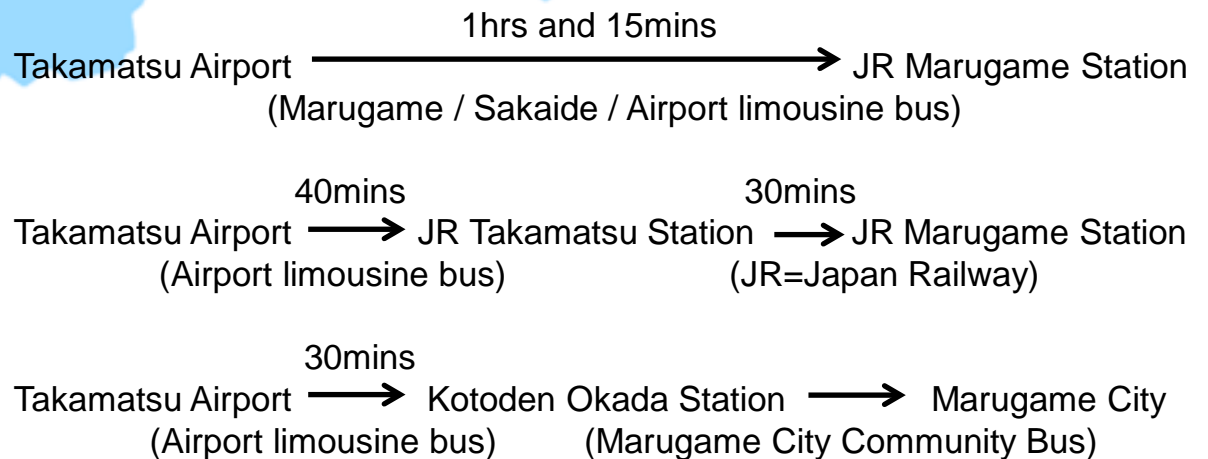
1hrs and 15mins
Takamatsu Airport → JR Marugame Station
(Marugame / Sakaide / Airport limousine bus)

40mins 30mins
Takamatsu Airport → JR Takamatsu Station → JR Marugame Station
(Airport limousine bus) (JR=Japan Railway)

30mins
Takamatsu Airport → Kotoden Okada Station → Marugame City
(Airport limousine bus) (Marugame City Community Bus)